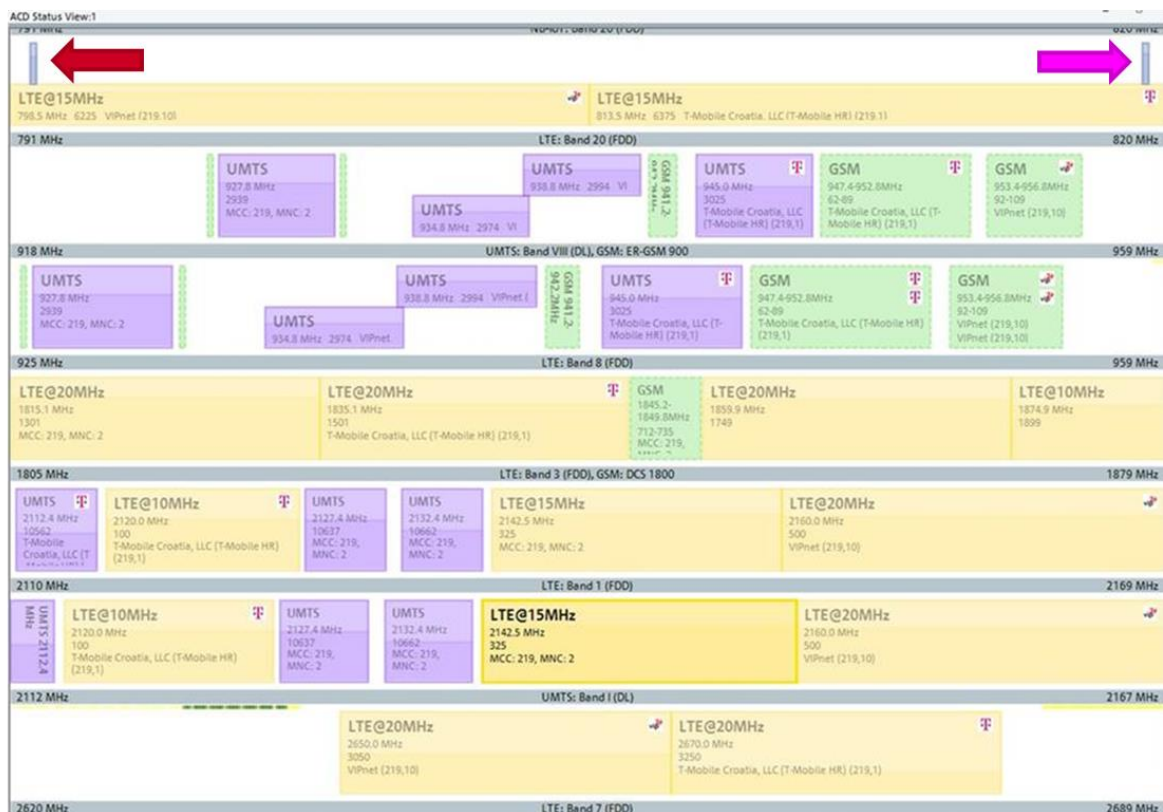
ACD Status View:1

791 MHz NB-IoT: Band 20 (FDD) 820 MHz

LTE@15MHz
798.5 MHz 6225 VIPnet (219,10)

LTE@15MHz
813.5 MHz 6375 T-Mobile Croatia, LLC (T-Mobile HR) (219,1)

791 MHz LTE: Band 20 (FDD) 820 MHz

UMTS
927.8 MHz
2939
MCC: 219, MNC: 2

UMTS
934.8 MHz 2974 VI

UMTS
938.8 MHz 2994 VI

GSM 941.2

UMTS
945.0 MHz
3025
T-Mobile Croatia, LLC (T-Mobile HR) (219,1)

GSM
947.4-952.8MHz
62-89
T-Mobile Croatia, LLC (T-Mobile HR) (219,1)

GSM
953.4-956.8MHz
92-109
VIPnet (219,10)

918 MHz UMTS: Band VIII (DL), GSM: ER-GSM 900 959 MHz

UMTS
927.8 MHz
2939
MCC: 219, MNC: 2

UMTS
934.8 MHz 2974 VIPnet

UMTS
938.8 MHz 2994 VIPnet (

GSM 941.2
942.2MHz

UMTS
945.0 MHz
3025
T-Mobile Croatia, LLC (T-Mobile HR) (219,1)

GSM
947.4-952.8MHz
62-89
T-Mobile Croatia, LLC (T-Mobile HR) (219,1)

GSM
953.4-956.8MHz
92-109
VIPnet (219,10)
VIPnet (219,10)

925 MHz LTE: Band 8 (FDD) 959 MHz

LTE@20MHz
1815.1 MHz
1301
MCC: 219, MNC: 2

LTE@20MHz
1835.1 MHz
1501
T-Mobile Croatia, LLC (T-Mobile HR) (219,1)

GSM
1845.2-1849.8MHz
712-735
MCC: 219,
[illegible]

LTE@20MHz
1859.9 MHz
1749

LTE@10MHz
1874.9 MHz
1899

1805 MHz LTE: Band 3 (FDD), GSM: DCS 1800 1879 MHz

UMTS
2112.4 MHz
10562
T-Mobile Croatia, LLC (T
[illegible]

LTE@10MHz
2120.0 MHz
100
T-Mobile Croatia, LLC (T-Mobile HR) (219,1)

UMTS
2127.4 MHz
10637
MCC: 219,
MNC: 2

UMTS
2132.4 MHz
10662
MCC: 219,
MNC: 2

LTE@15MHz
2142.5 MHz
325
MCC: 219, MNC: 2

LTE@20MHz
2160.0 MHz
500
VIPnet (219,10)

2110 MHz LTE: Band 1 (FDD) 2169 MHz

UMTS 2112.4 MHz

LTE@10MHz
2120.0 MHz
100
T-Mobile Croatia, LLC (T-Mobile HR) (219,1)

UMTS
2127.4 MHz
10637
MCC: 219,
MNC: 2

UMTS
2132.4 MHz
10662
MCC: 219,
MNC: 2

LTE@15MHz
2142.5 MHz
325
MCC: 219, MNC: 2

LTE@20MHz
2160.0 MHz
500
VIPnet (219,10)

2112 MHz UMTS: Band I (DL) 2167 MHz

LTE@20MHz
2650.0 MHz
3050
VIPnet (219,10)

LTE@20MHz
2670.0 MHz
3250
T-Mobile Croatia, LLC (T-Mobile HR) (219,1)

2620 MHz LTE: Band 7 (FDD) 2689 MHz